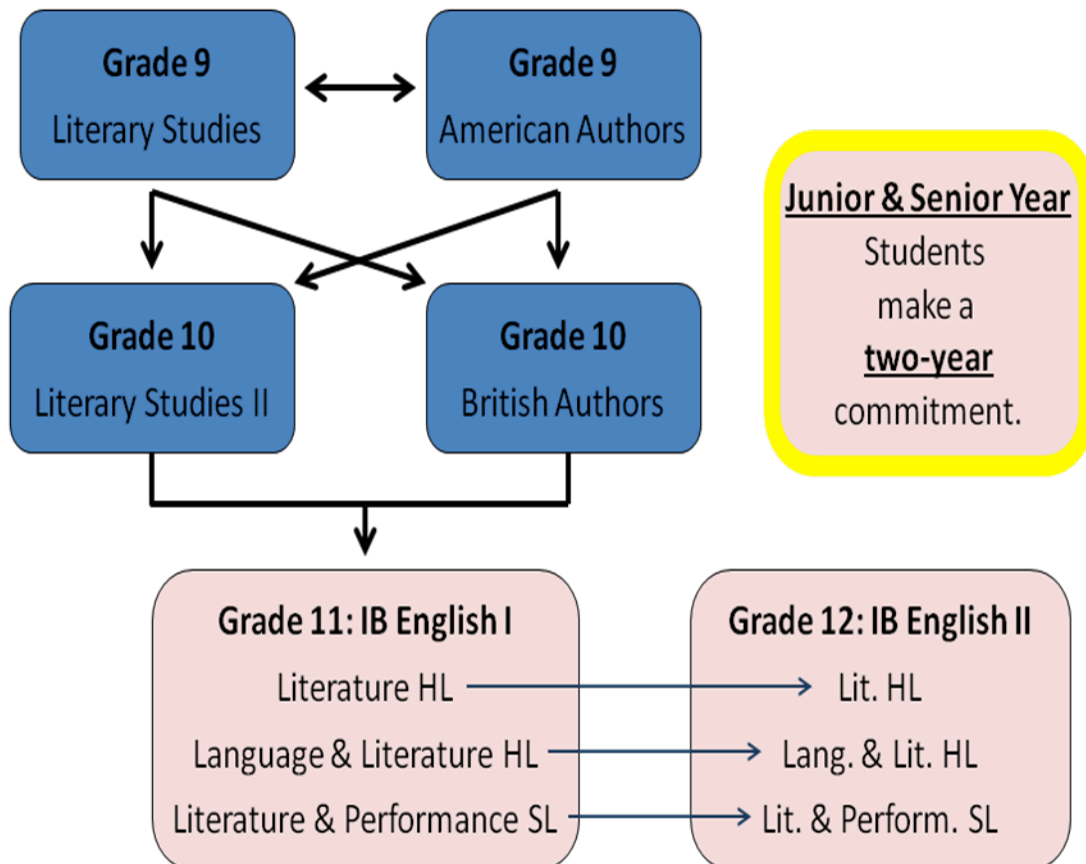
Grade 9
Literary Studies

Grade 9
American Authors

Junior & Senior Year
Students make a two-year commitment.

Grade 10
Literary Studies II

Grade 10
British Authors

Grade 11: IB English I
Literature HL
Language & Literature HL
Literature & Performance SL

Grade 12: IB English II
Lit. HL
Lang. & Lit. HL
Lit. & Perform. SL